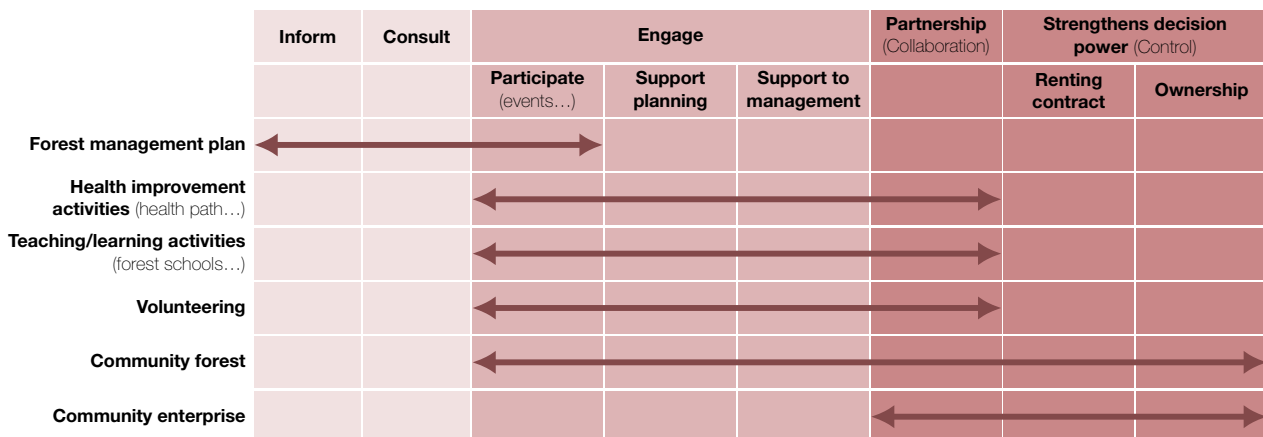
| | Inform | Consult | Engage | | | Partnership (Collaboration) | Strengthens decision power (Control) | |
|---|---|---|---|---|---|---|---|---|
| | | | Participate (events…) | Support planning | Support to management | | Renting contract | Ownership |
| Forest management plan | | | | | | | | |
| Health improvement activities (health path…) | | | | | | | | |
| Teaching/learning activities (forest schools…) | | | | | | | | |
| Volunteering | | | | | | | | |
| Community forest | | | | | | | | |
| Community enterprise | | | | | | | | |